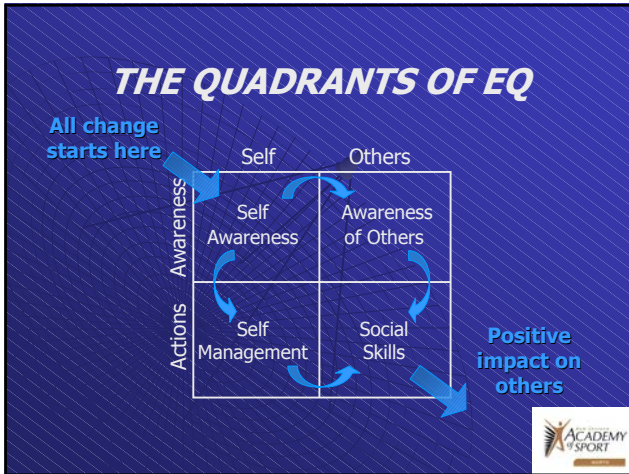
THE QUADRANTS OF EQ

All change starts here

| | Self | Others |
|---|---|---|
| Awareness | Self Awareness | Awareness of Others |
| Actions | Self Management | Social Skills |

Positive impact on others

ACADEMY of SPORT